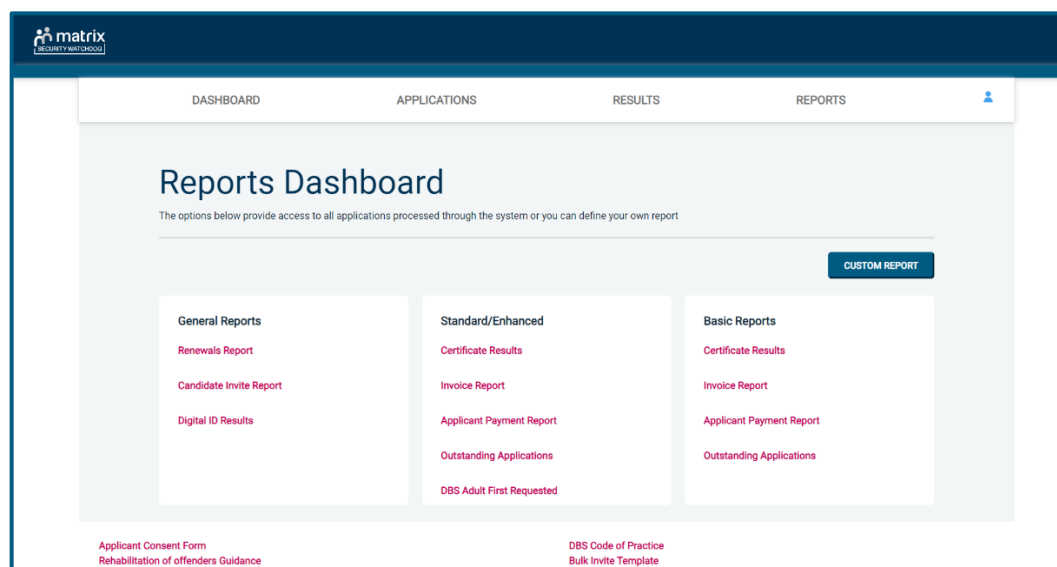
matrix
SECURITY WATCHDOG

DASHBOARD APPLICATIONS RESULTS REPORTS

Reports Dashboard

The options below provide access to all applications processed through the system or you can define your own report

CUSTOM REPORT

General Reports
Renewals Report
Candidate Invite Report
Digital ID Results

Standard/Enhanced
Certificate Results
Invoice Report
Applicant Payment Report
Outstanding Applications
DBS Adult First Requested

Basic Reports
Certificate Results
Invoice Report
Applicant Payment Report
Outstanding Applications

Applicant Consent Form
Rehabilitation of offenders Guidance

DBS Code of Practice
Bulk Invite Template